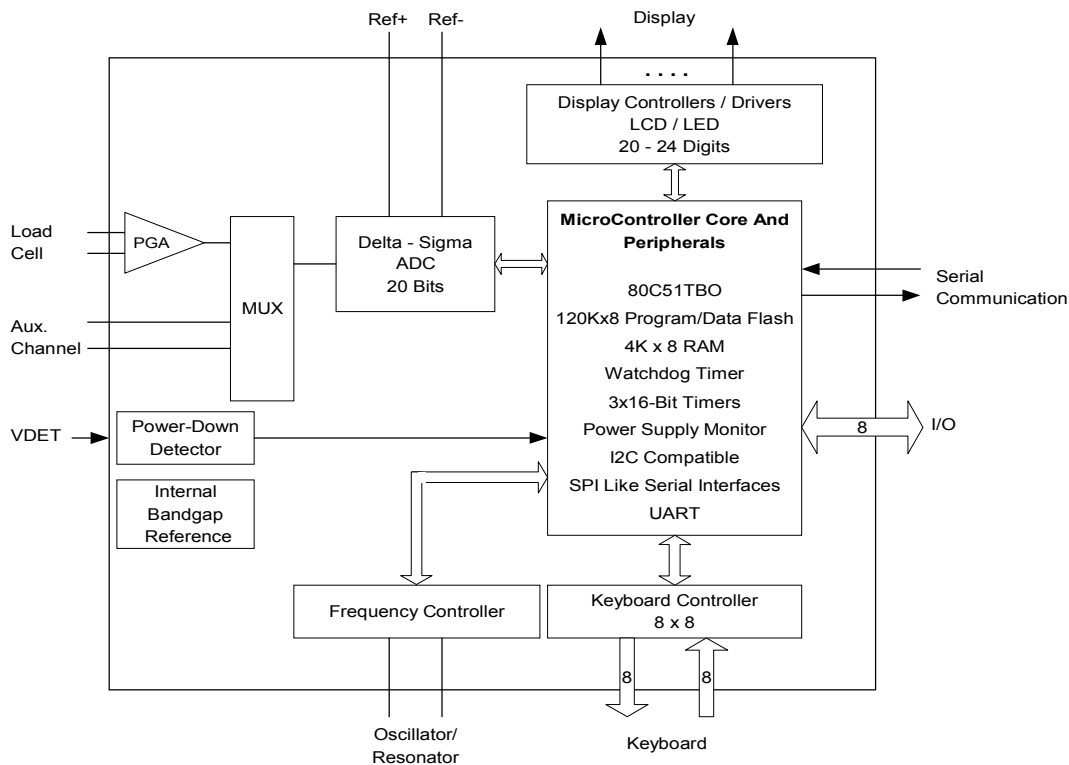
Ref+ Ref-

Display

....

Display Controllers / Drivers
LCD / LED
20 - 24 Digits

Load Cell

PGA

MUX

Delta - Sigma
ADC
20 Bits

**MicroController Core And Peripherals**

80C51TBO
120Kx8 Program/Data Flash
4K x 8 RAM
Watchdog Timer
3x16-Bit Timers
Power Supply Monitor
I2C Compatible
SPI Like Serial Interfaces
UART

Serial Communication

Aux. Channel

VDET

Power-Down Detector

Internal Bandgap Reference

8

I/O

Frequency Controller

Keyboard Controller
8 x 8

8

8

Oscillator/ Resonator

Keyboard